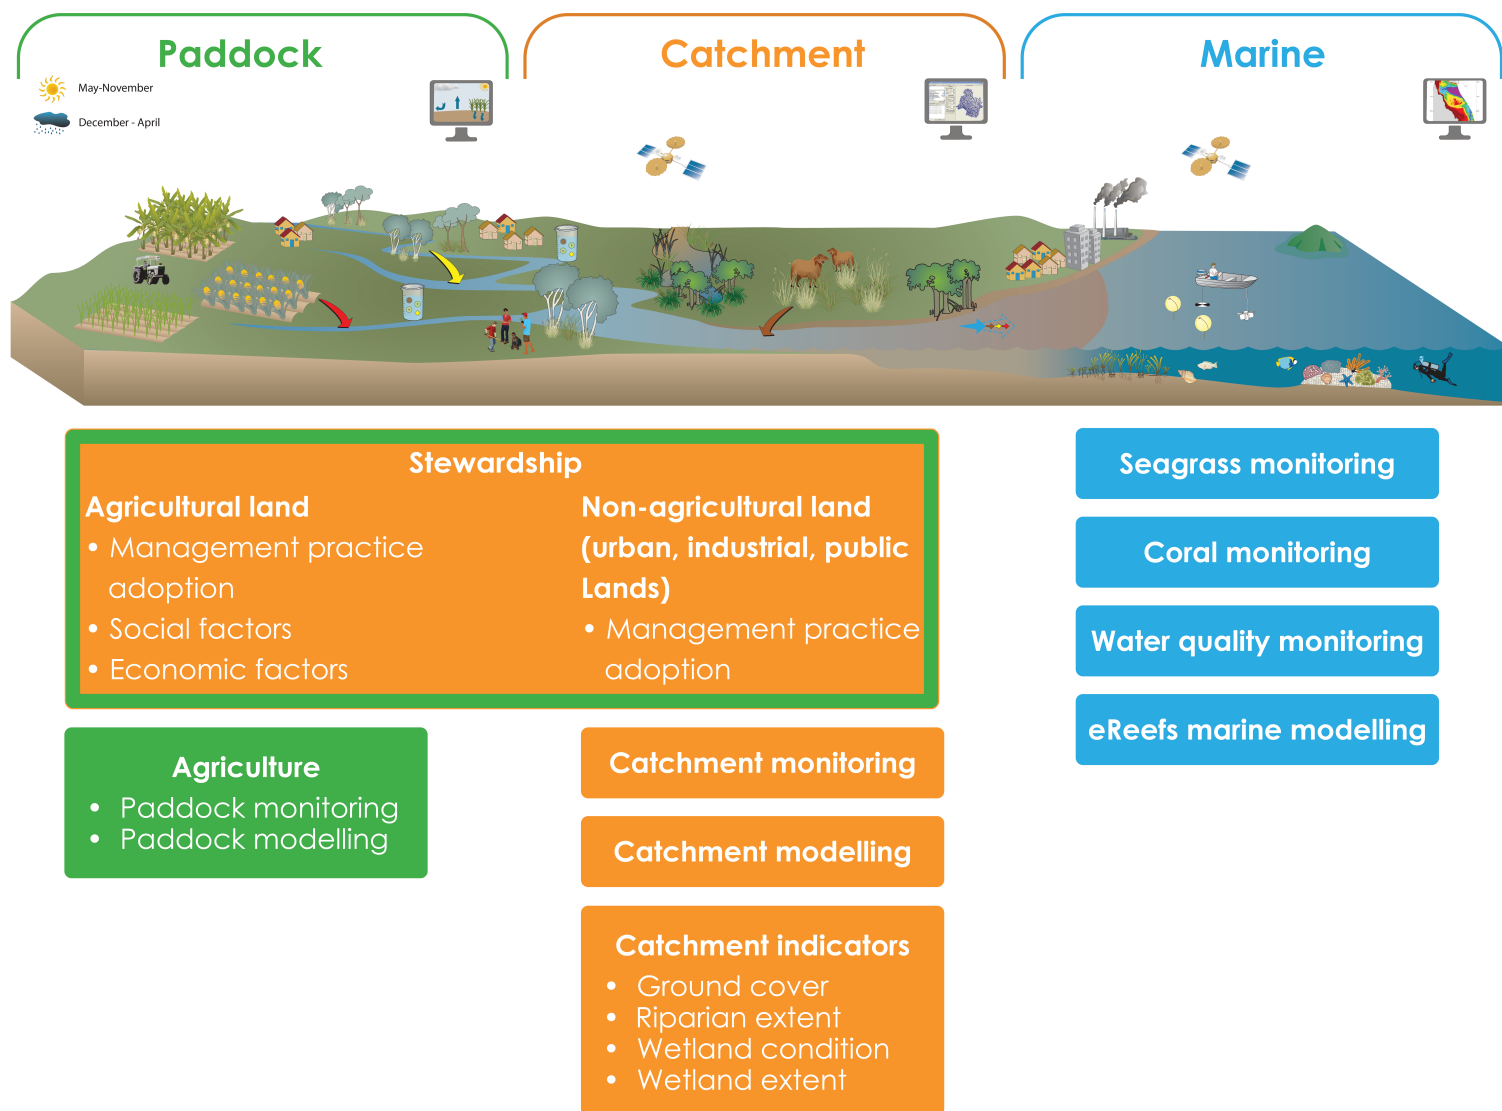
Paddock

May-November

December - April

Catchment

Marine

Stewardship

Agricultural land
• Management practice adoption
• Social factors
• Economic factors

Non-agricultural land (urban, industrial, public Lands)
• Management practice adoption

Agriculture
• Paddock monitoring
• Paddock modelling

Catchment monitoring

Catchment modelling

Catchment indicators
• Ground cover
• Riparian extent
• Wetland condition
• Wetland extent

Seagrass monitoring

Coral monitoring

Water quality monitoring

eReefs marine modelling